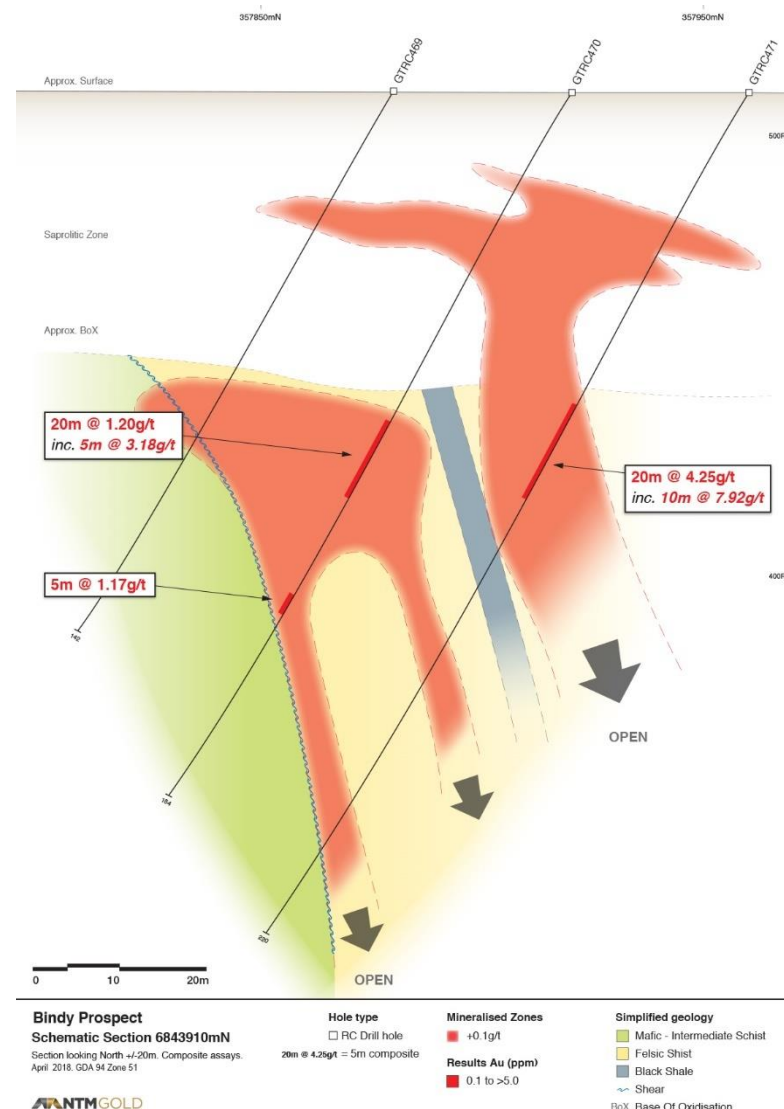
357850mN

357950mN

GTRC469

GTRC470

GTRC471

Approx. Surface

500R

Saprolitic Zone

Approx. BoX

20m @ 1.20g/t
inc. 5m @ 3.18g/t

20m @ 4.25g/t
inc. 10m @ 7.92g/t

5m @ 1.17g/t

400R

142

184

220

OPEN

OPEN

0 10 20m

Bindy Prospect
Schematic Section 6843910mN
Section looking North +/-20m. Composite assays.
April 2018. GDA 94 Zone 51

Hole type
☐ RC Drill hole
20m @ 4.25g/t = 5m composite

Mineralised Zones
+0.1g/t

Results Au (ppm)
0.1 to >5.0

Simplified geology
Mafic - Intermediate Schist
Felsic Shist
Black Shale
Shear
BoX Base Of Oxidisation

NTMGOLD